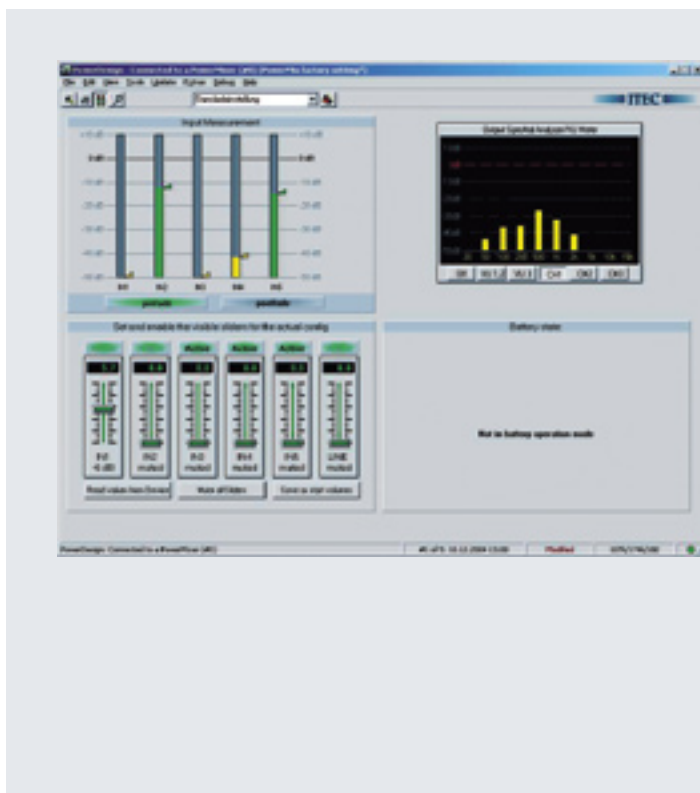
PowerDesign - Connected to a PowerMixer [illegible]
File Edit View Tools Updates Extras Setting Help
Standardeinstellung
ITEC
Input Measurement
0 dB
0 dB
IN1
IN2
IN3
IN4
IN5
prefade
postfade
Output Spectral Analysis
Set and enable the visible sliders for the actual config
Active
Active
Active
IN1
-6 dB
IN2
muted
IN3
muted
IN4
muted
IN5
muted
LINE
muted
Read values from Device
Mute all sliders
Save as start volumes
Battery state
Not in battery operation mode
PowerDesign: Connected to a PowerMixer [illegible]
Modified